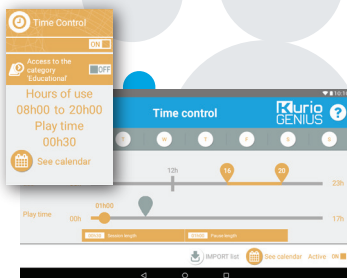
Time Control

ON

Access to the category 'Educational'

OFF

Hours of use
08h00 to 20h00
Play time
00h30

See calendar

Time control

Kurio GENIUS

?

12h

16

20

23h

Play time

00h

01h00

17h

IMPORT list

See calendar

Active

ON